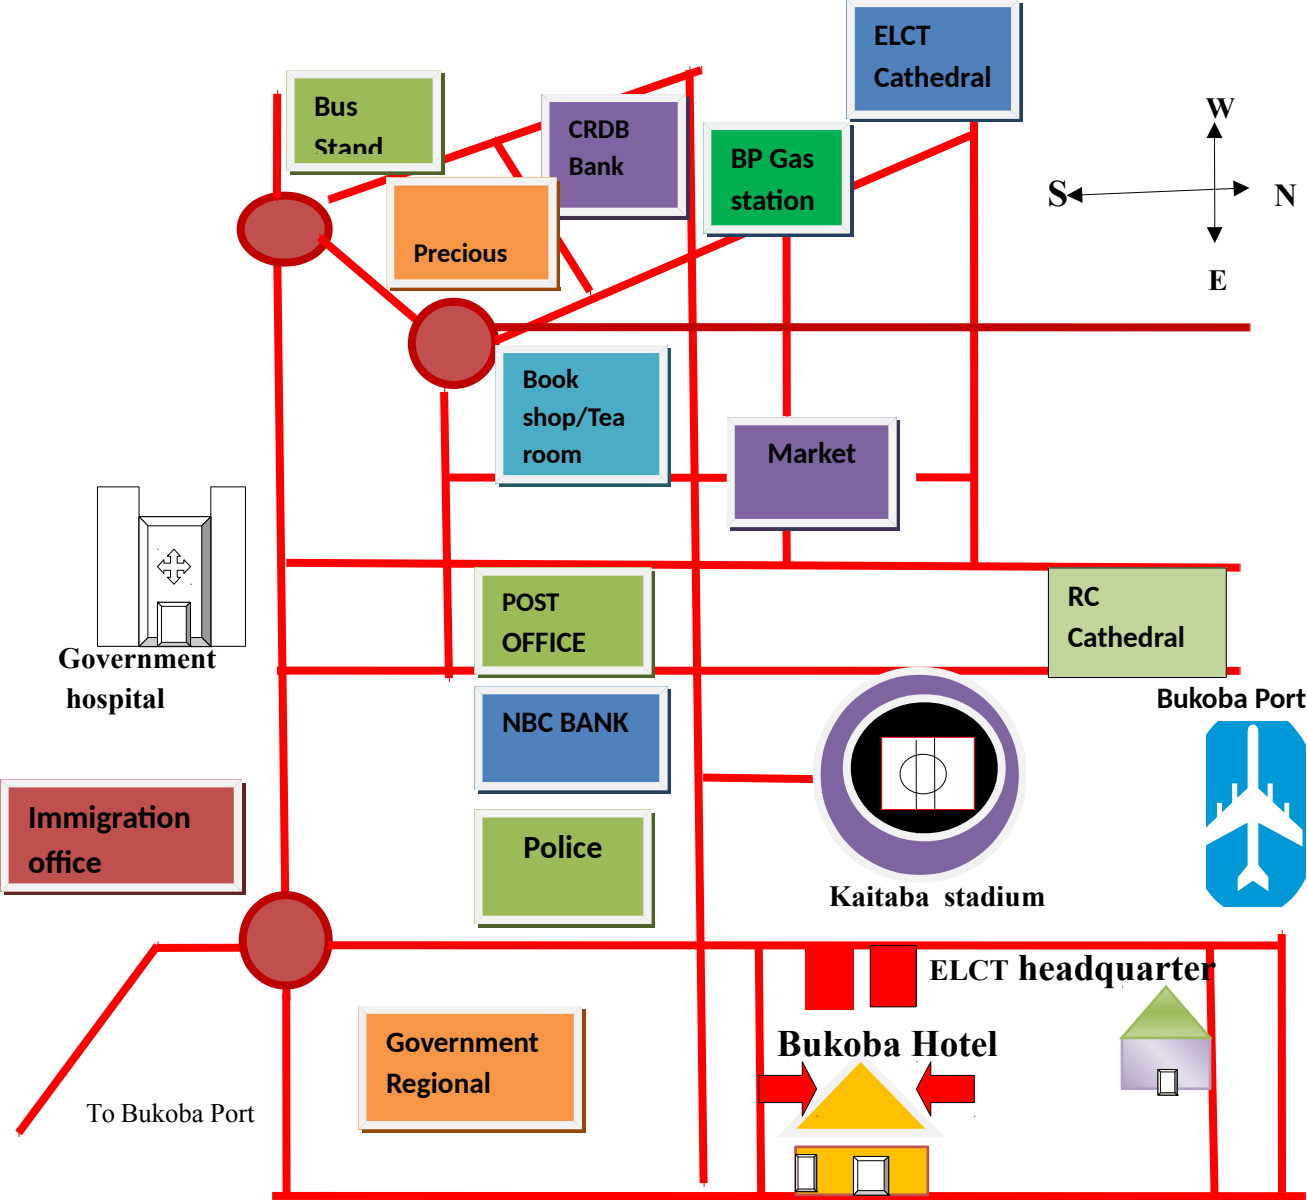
ELCT Cathedral

Bus Stand

CRDB Bank

BP Gas station

W

S

N

E

Precious

Book shop/Tea room

Market

Government hospital

POST OFFICE

RC Cathedral

Bukoba Port

NBC BANK

Immigration office

Police

Kaitaba stadium

ELCT headquarter

Bukoba Hotel

Government Regional

To Bukoba Port